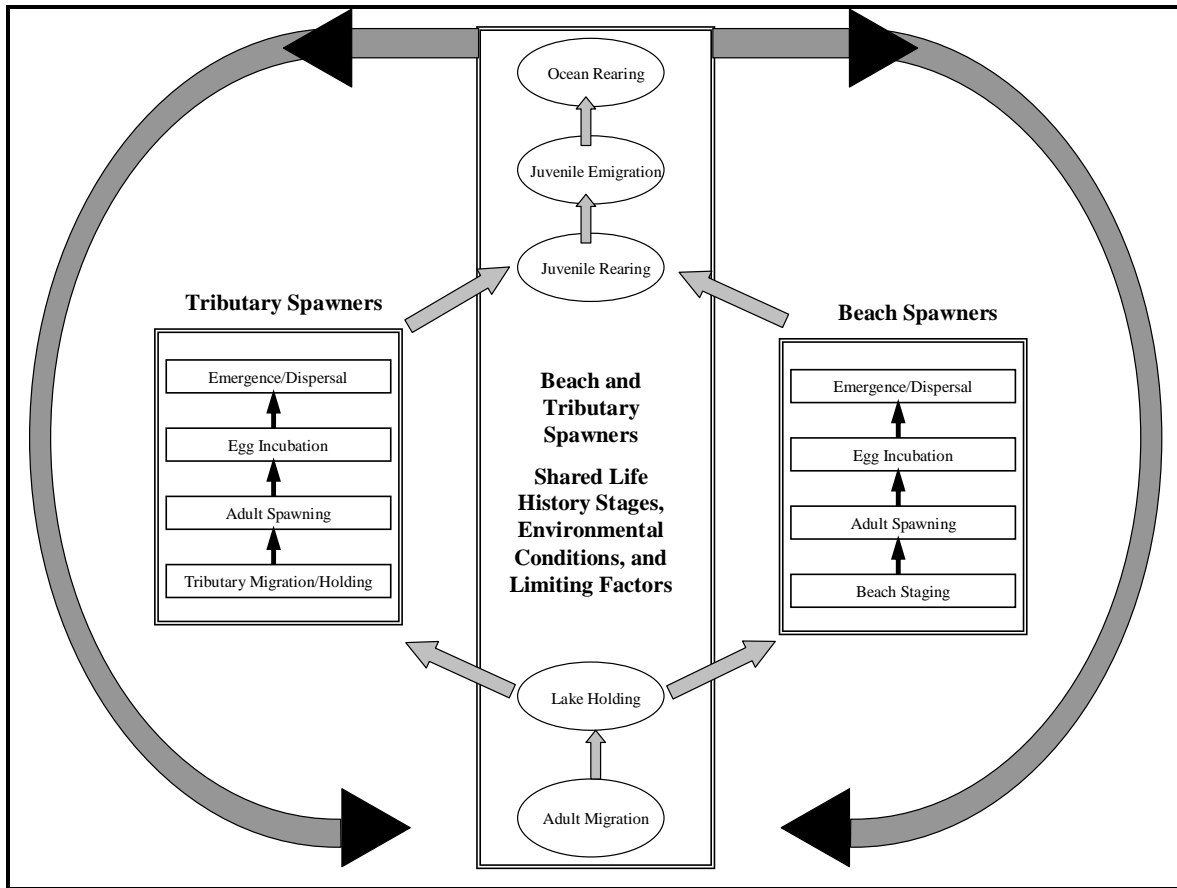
Ocean Rearing

Juvenile Emigration

Juvenile Rearing

Tributary Spawners

Emergence/Dispersal

Egg Incubation

Adult Spawning

Tributary Migration/Holding

Beach and Tributary Spawners

Shared Life History Stages, Environmental Conditions, and Limiting Factors

Beach Spawners

Emergence/Dispersal

Egg Incubation

Adult Spawning

Beach Staging

Lake Holding

Adult Migration